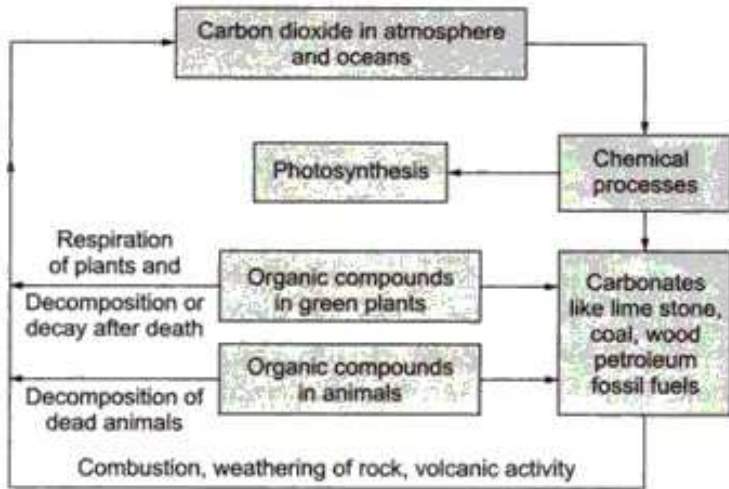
Carbon dioxide in atmosphere and oceans

Photosynthesis

Chemical processes

Respiration of plants and

Decomposition or decay after death

Organic compounds in green plants

Carbonates like lime stone, coal, wood petroleum fossil fuels

Organic compounds in animals

Decomposition of dead animals

Combustion, weathering of rock, volcanic activity